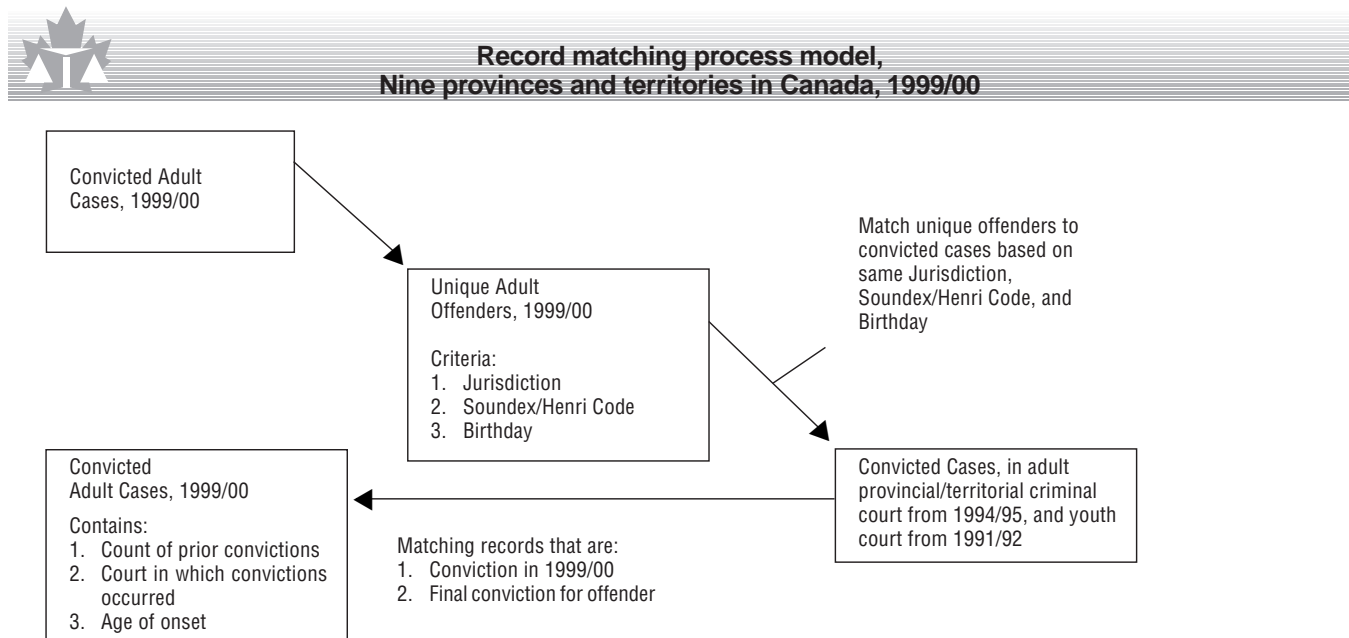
Record matching process model,
Nine provinces and territories in Canada, 1999/00

Convicted Adult Cases, 1999/00

Unique Adult Offenders, 1999/00

Criteria:
1. Jurisdiction
2. Soundex/Henri Code
3. Birthday

Match unique offenders to convicted cases based on same Jurisdiction, Soundex/Henri Code, and Birthday

Convicted Adult Cases, 1999/00

Contains:
1. Count of prior convictions
2. Court in which convictions occurred
3. Age of onset

Matching records that are:
1. Conviction in 1999/00
2. Final conviction for offender

Convicted Cases, in adult provincial/territorial criminal court from 1994/95, and youth court from 1991/92